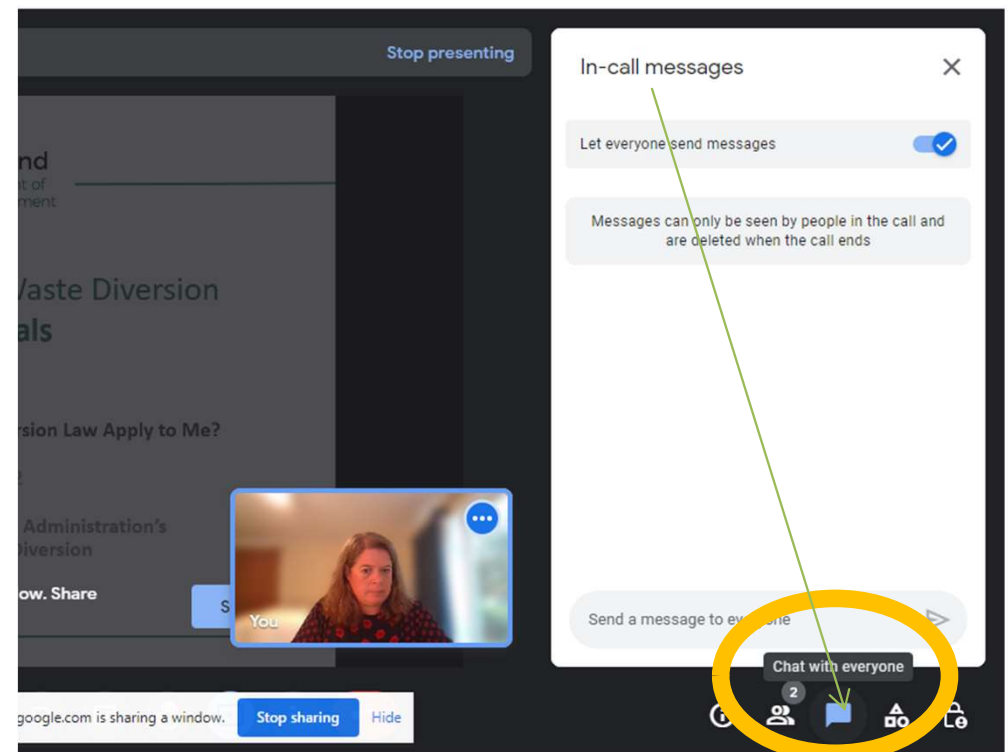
Stop presenting

nd
nt of
ment

Vaste Diversion
als

rsion Law Apply to Me?

e

Administration's
Diversion

ow. Share

S

You

In-call messages

Let everyone send messages

Messages can only be seen by people in the call and are deleted when the call ends

Send a message to everyone

Chat with everyone

2

google.com is sharing a window.

Stop sharing

Hide